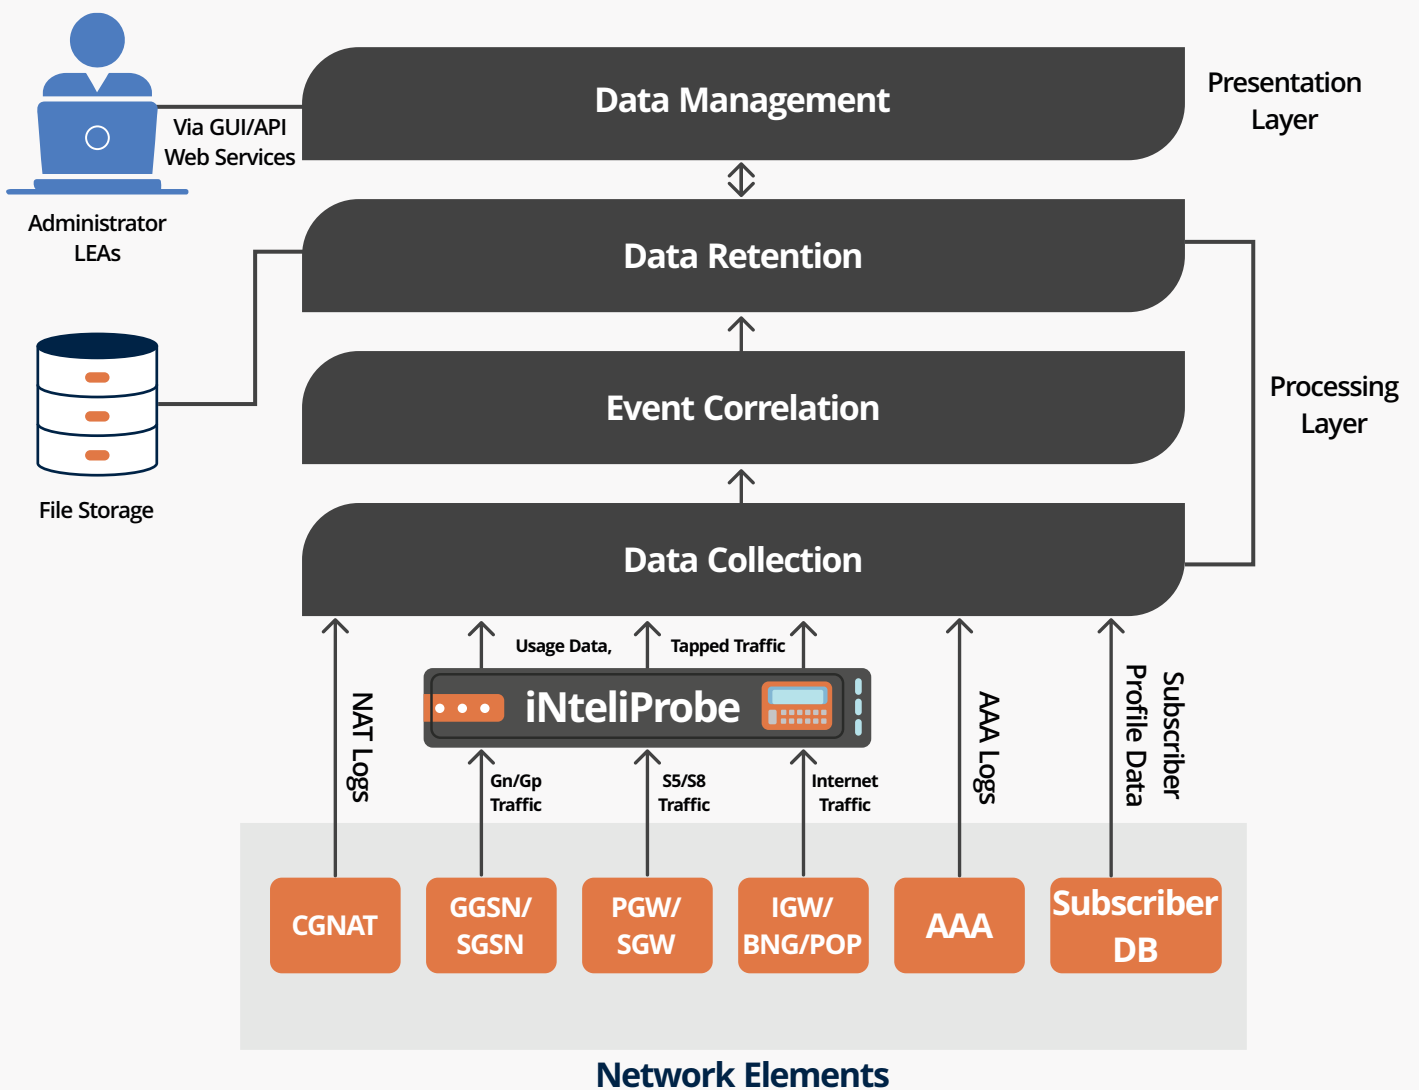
Data Management

Presentation Layer

Via GUI/API Web Services

Administrator LEAs

Data Retention

Event Correlation

Processing Layer

File Storage

Data Collection

Usage Data, Tapped Traffic

iNteliProbe

NAT Logs

Gn/Gp Traffic

S5/S8 Traffic

Internet Traffic

AAA Logs

Subscriber Profile Data

CGNAT

GGSN/ SGSN

PGW/ SGW

IGW/ BNG/POP

AAA

Subscriber DB

Network Elements